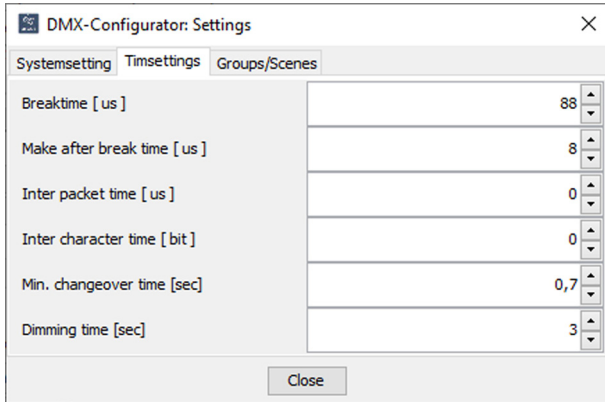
DMX-Configurator: Settings

Systemsetting | Timsettings | Groups/Scenes

Breaktime [ us ] 88

Make after break time [ us ] 8

Inter packet time [ us ] 0

Inter character time [ bit ] 0

Min. changeover time [sec] 0,7

Dimming time [sec] 3

Close